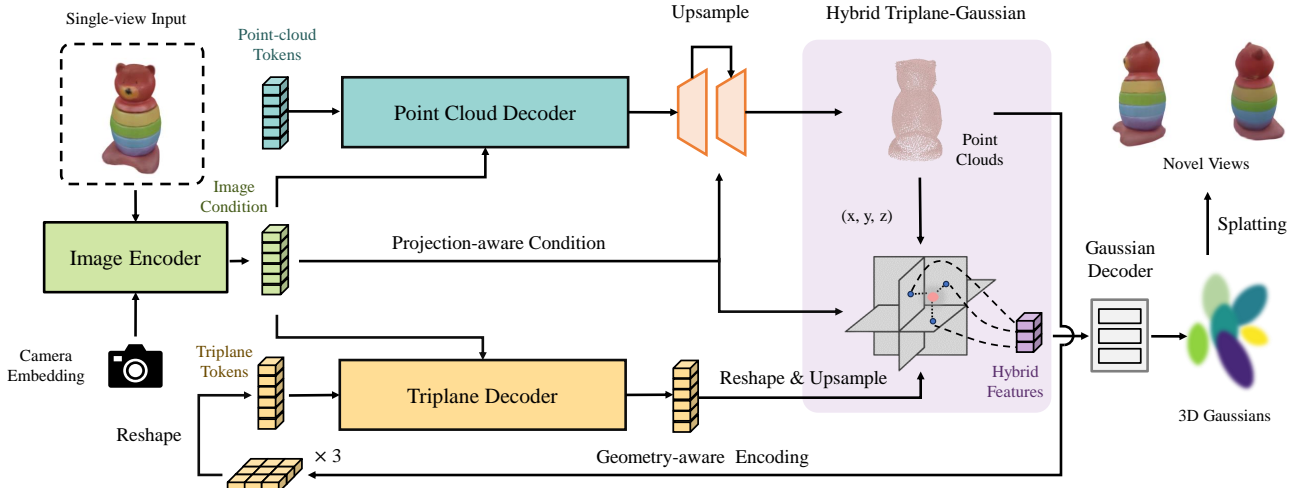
Single-view Input

Point-cloud Tokens

Point Cloud Decoder

Upsample

Hybrid Triplane-Gaussian

Point Clouds

Novel Views

Image Condition

Image Encoder

Projection-aware Condition

(x, y, z)

Gaussian Decoder

Splatting

Camera Embedding

Triplane Tokens

Triplane Decoder

Reshape & Upsample

Hybrid Features

3D Gaussians

Reshape

× 3

Geometry-aware Encoding